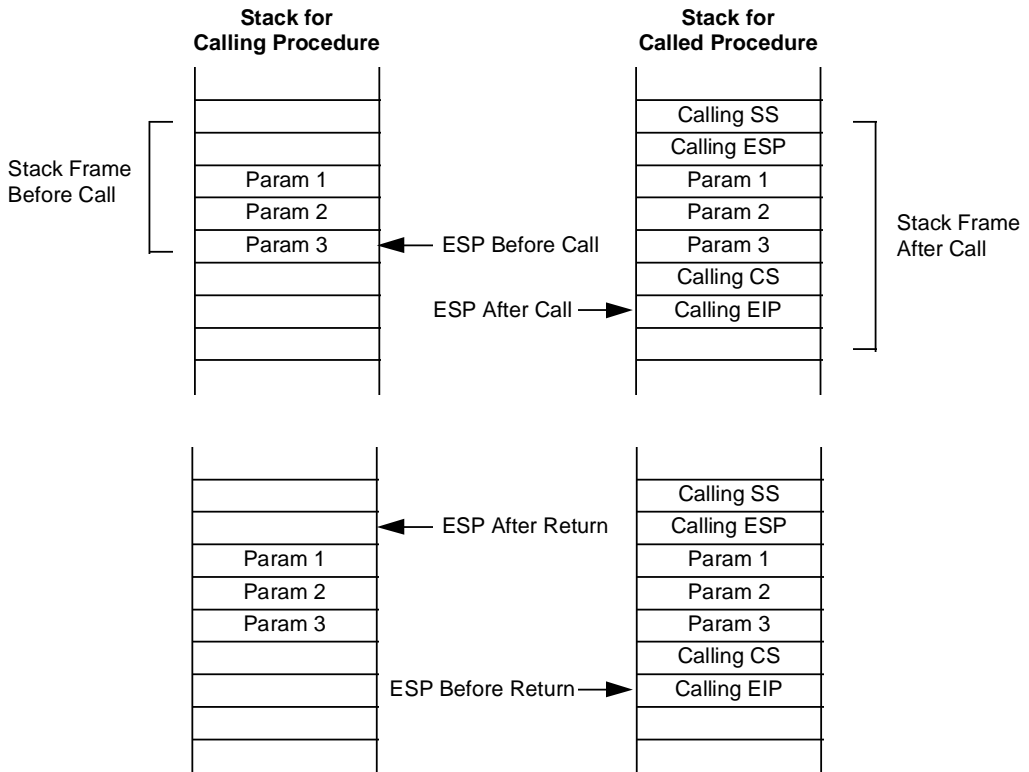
Stack for Calling Procedure

Stack for Called Procedure

Stack Frame Before Call

Param 1
Param 2
Param 3

ESP Before Call

Calling SS
Calling ESP
Param 1
Param 2
Param 3
Calling CS
Calling EIP

ESP After Call

Stack Frame After Call

Param 1
Param 2
Param 3

ESP After Return

Calling SS
Calling ESP
Param 1
Param 2
Param 3
Calling CS
Calling EIP

ESP Before Return